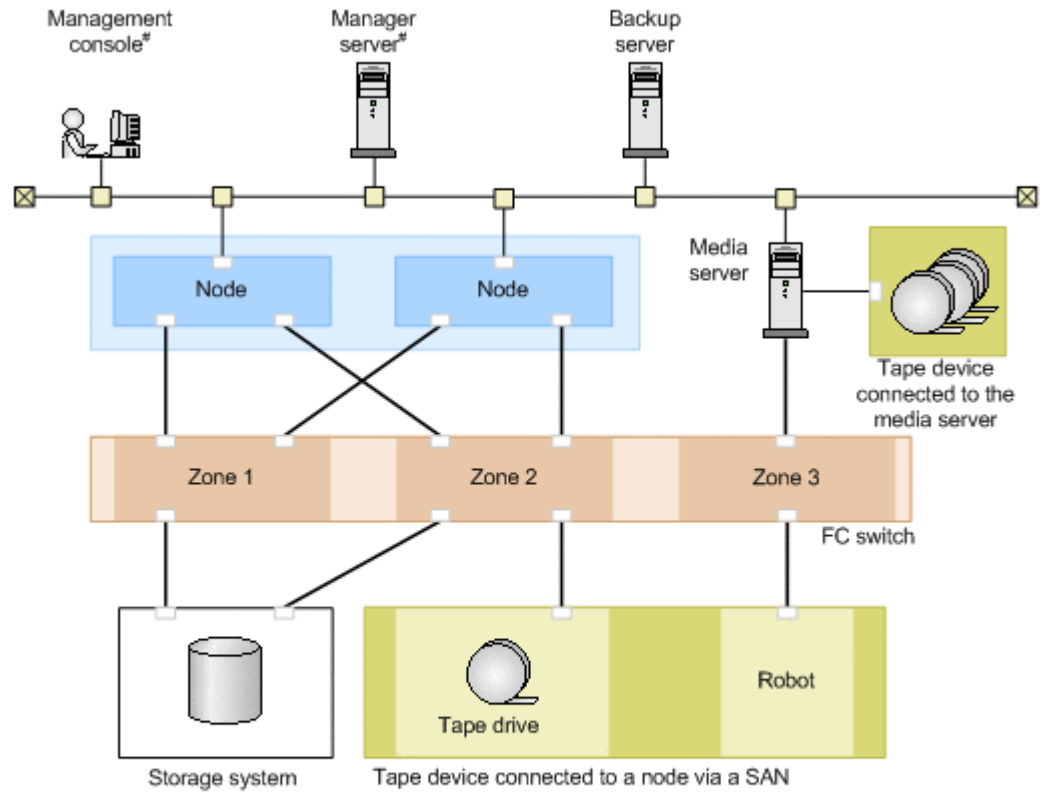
Management console#

Manager server#

Backup server

Node

Node

Media server

Tape device connected to the media server

Zone 1

Zone 2

Zone 3

FC switch

Robot

Tape drive

Storage system

Tape device connected to a node via a SAN